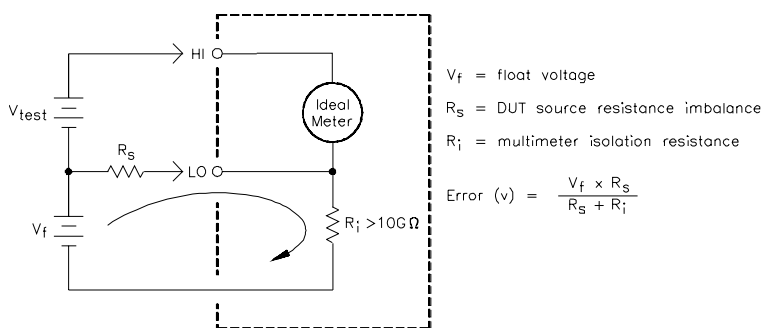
HI

Ideal Meter

$V_{test}$

$R_S$

LO

$V_f$

$R_i > 10G\Omega$

$V_f$ = float voltage

$R_S$ = DUT source resistance imbalance

$R_i$ = multimeter isolation resistance

Error (v) = $\frac{V_f \times R_S}{R_S + R_i}$